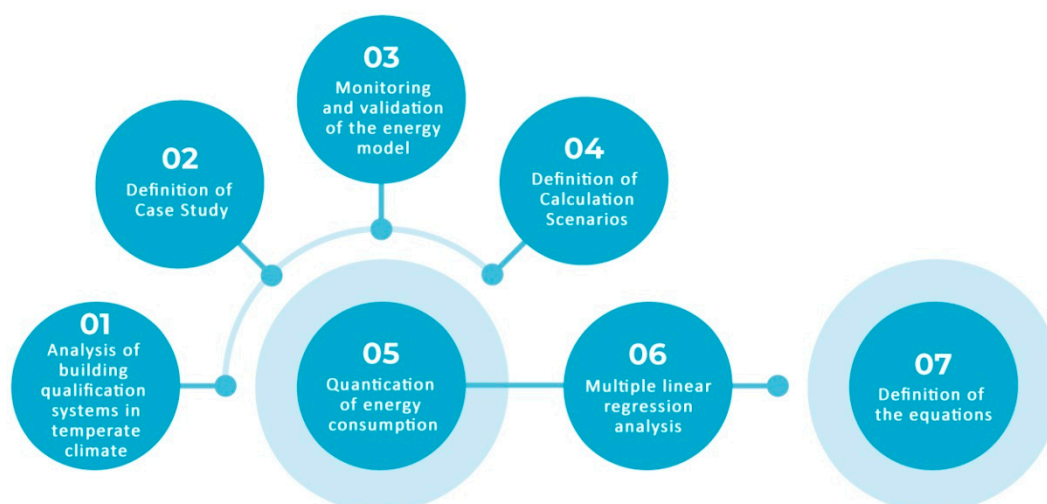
03
Monitoring and validation of the energy model

02
Definition of Case Study

04
Definition of Calculation Scenarios

01
Analysis of building qualification systems in temperate climate

05
Quantication of energy consumption

06
Multiple linear regression analysis

07
Definition of the equations